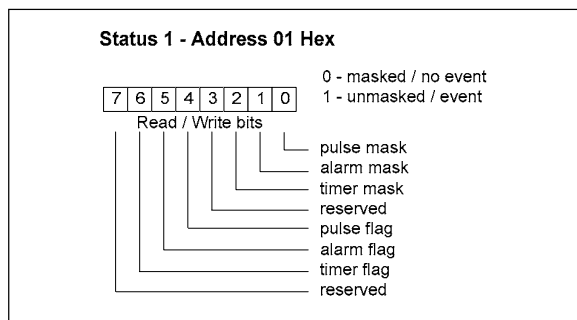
Status 1 - Address 01 Hex

0 - masked / no event
1 - unmasked / event

| 7 | 6 | 5 | 4 | 3 | 2 | 1 | 0 |
|---|---|---|---|---|---|---|---|

Read / Write bits

pulse mask
alarm mask
timer mask
reserved
pulse flag
alarm flag
timer flag
reserved